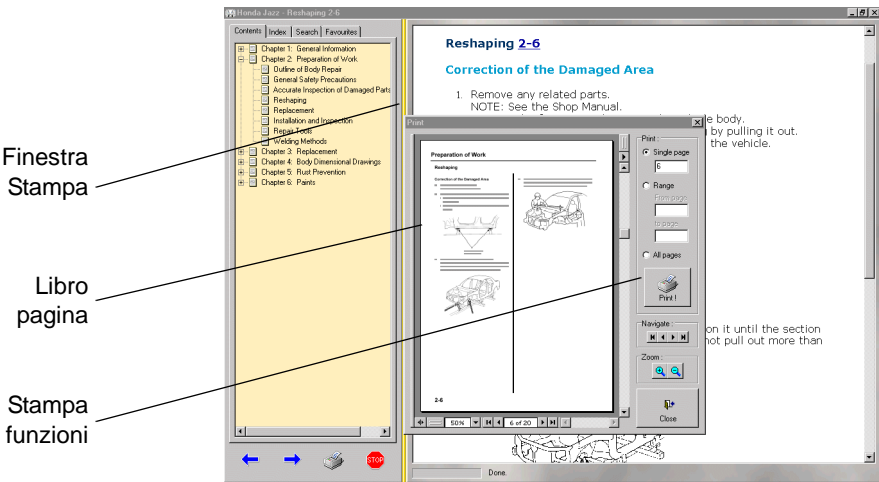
Honda Jazz - Reshaping 2-6

Contents | Index | Search | Favourites

Chapter 1: General Information
Chapter 2: Preparation of Work
Outline of Body Repair
General Safety Precautions
Accurate Inspection of Damaged Parts
Reshaping
Replacement
Installation and Inspection
Repair Tools
Welding Methods
Chapter 3: Replacement
Chapter 4: Body Dimensional Drawings
Chapter 5: Rust Prevention
Chapter 6: Paints

Reshaping 2-6

Correction of the Damaged Area

1. Remove any related parts.
NOTE: See the Shop Manual.

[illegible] body.
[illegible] by pulling it out.
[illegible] the vehicle.

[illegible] on it until the section
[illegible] not pull out more than

Print

Preparation of Work

Reshaping

Correction of the Damaged Area

2-6

50%

6 of 20

Print
Single page
6
Range
From page
To page
All pages
Print !

Navigate

Zoom

Close

Done.

Finestra Stampa

Libro pagina

Stampa funzioni

STOP